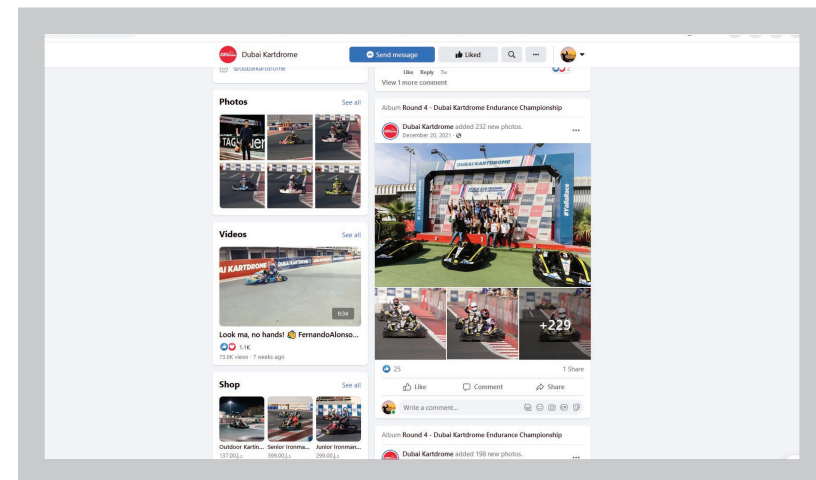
Dubai Kartdrome

Send message

Liked

@dubaikartdrome

Like Reply 7w

View 1 more comment

Photos

See all

Videos

See all

0:34

Look ma, no hands! 👏 FernandoAlonso...

1.1K

73.6K views · 7 weeks ago

Shop

See all

Outdoor Kartin...

137.00د.إ

Senior Ironma...

399.00د.إ

Junior Ironman...

299.00د.إ

Album Round 4 - Dubai Kartdrome Endurance Championship

Dubai Kartdrome added 232 new photos.

December 20, 2021 ·

DUBAI KARTDROME

#YallaRace

+229

25

1 Share

Like

Comment

Share

Write a comment...

Album Round 4 - Dubai Kartdrome Endurance Championship

Dubai Kartdrome added 198 new photos.